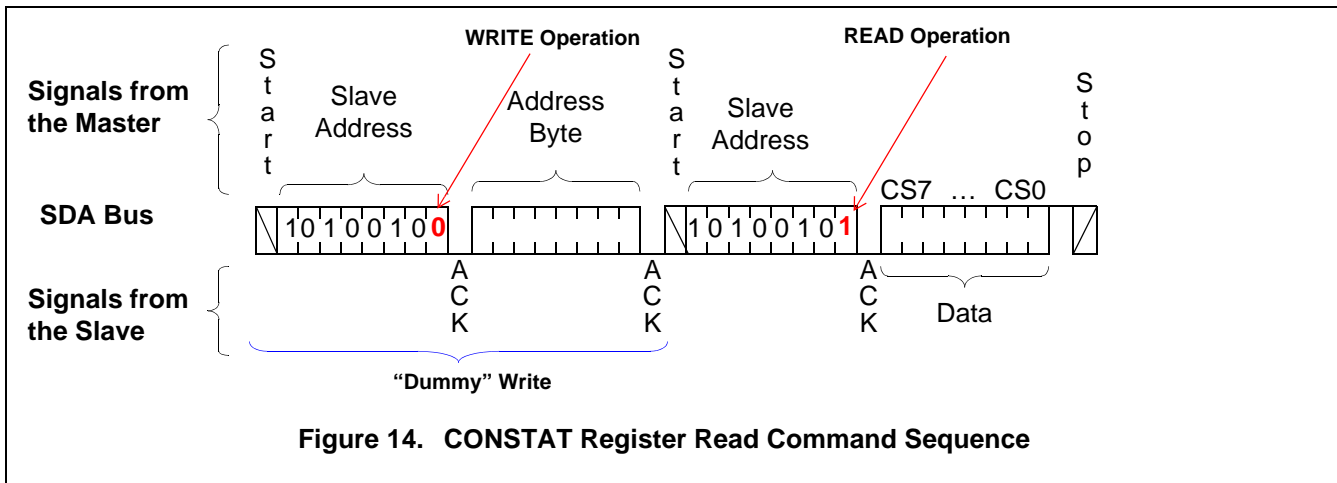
Signals from the Master

Start

Slave Address

WRITE Operation

Address Byte

Start

Slave Address

READ Operation

Stop

SDA Bus

1 0 1 0 0 1 0 0

1 0 1 0 0 1 0 1

CS7 … CS0

Signals from the Slave

ACK

ACK

ACK

Data

"Dummy" Write

Figure 14. CONSTAT Register Read Command Sequence